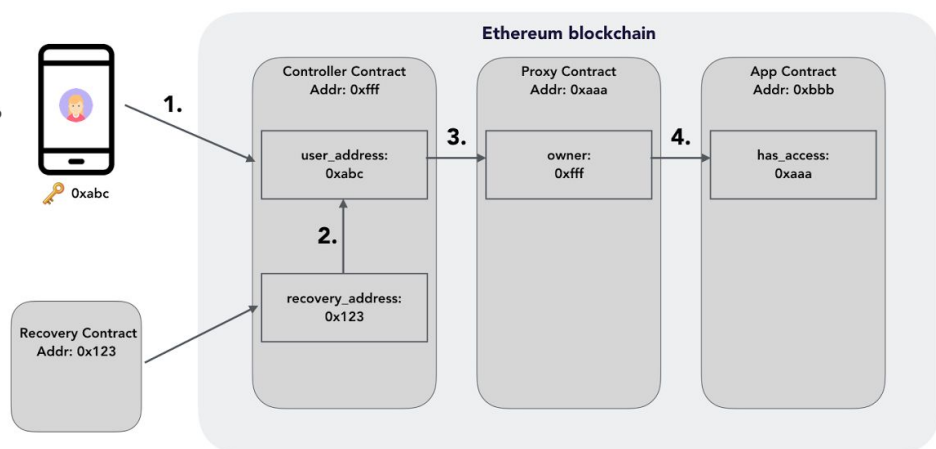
Ethereum blockchain

0xabc

1.

Controller Contract
Addr: 0xfff

user_address:
0xabc

2.

recovery_address:
0x123

3.

Proxy Contract
Addr: 0xaaa

owner:
0xfff

4.

App Contract
Addr: 0xbbb

has_access:
0xaaa

Recovery Contract
Addr: 0x123